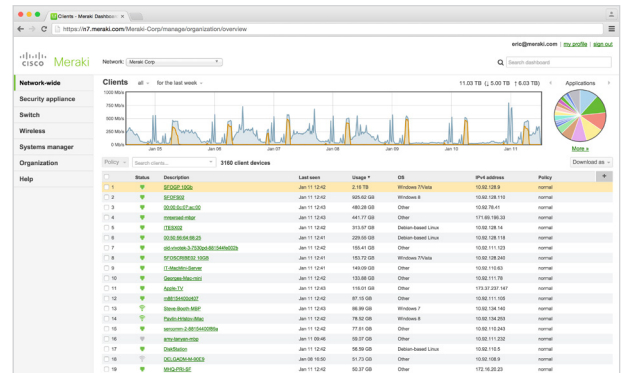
Clients - Meraki Dashboard

https://n7.meraki.com/Meraki-Corp/manage/organization/overview

eric@meraki.com | my profile | sign out

cisco Meraki

Network: Meraki Corp

Search dashboard

Network-wide
Security appliance
Switch
Wireless
Systems manager
Organization
Help

Clients all for the last week 11.03 TB (↓ 5.00 TB ↑ 6.03 TB) Applications

1000 Mb/s
750 Mb/s
500 Mb/s
250 Mb/s
0 Mb/s

Jan 05 Jan 06 Jan 07 Jan 08 Jan 09 Jan 10 Jan 11

More »

Policy Search clients... 3160 client devices Download as

| | | Status | Description | Last seen | Usage ▼ | OS | IPv4 address | Policy |
|---|---|---|---|---|---|---|---|---|
| | 1 | | SFDGP 10Gb | Jan 11 12:42 | 2.18 TB | Windows 7/Vista | 10.92.128.9 | normal |
| | 2 | | SFDF502 | Jan 11 12:43 | 925.62 GB | Windows 8 | 10.92.128.110 | normal |
| | 3 | | 00:00:5c:07:ac:00 | Jan 11 12:43 | 480.28 GB | Other | 10.92.78.41 | normal |
| | 4 | | mreenaid-mbgr | Jan 11 12:43 | 441.77 GB | Other | 171.60.180.33 | normal |
| | 5 | | ITE6003 | Jan 11 12:43 | 313.57 GB | Windows 7/Vista | 10.92.128.90 | normal |
| | 6 | | 00:50:56:84:66:25 | Jan 11 12:41 | 229.95 GB | Debian-based Linux | 10.92.128.119 | normal |
| | 7 | | old-vmotek-3-7530pd-88154446052b | Jan 11 12:43 | 155.41 GB | Other | 10.92.110.123 | normal |
| | 8 | | SFOSCRIBE02 10GB | Jan 11 12:43 | 153.72 GB | Windows 7/Vista | 10.92.128.51 | normal |
| | 9 | | IT-MacMini-Server | Jan 11 12:41 | 149.09 GB | Other | 10.92.110.63 | normal |
| | 10 | | Georges-Mac-mini | Jan 11 12:43 | 133.88 GB | Other | 10.92.111.76 | normal |
| | 11 | | Apple-TV | Jan 11 12:43 | 116.01 GB | Other | 173.37.257.147 | normal |
| | 12 | | m88154400dd37 | Jan 11 12:43 | 87.15 GB | Other | 10.92.111.65 | normal |
| | 13 | | Steve-Booth-MBP | Jan 11 12:43 | 86.99 GB | Windows 7 | 10.92.134.140 | normal |
| | 14 | | Pavlin-Hristov-iMac | Jan 11 12:43 | 78.52 GB | Windows 8 | 10.92.134.253 | normal |
| | 15 | | sencomm-2-88154400bba | Jan 11 12:41 | 77.61 GB | Other | 10.92.110.243 | normal |
| | 16 | | amy-banyan-mbp | Jan 11 09:46 | 59.37 GB | Other | 10.92.111.232 | normal |
| | 17 | | DiskStation | Jan 11 12:43 | 56.59 GB | Debian-based Linux | 10.92.110.5 | normal |
| | 18 | | DELGADO-M-90E9 | Jan 08 15:50 | 51.73 GB | Other | 10.92.109.9 | normal |
| | 19 | | MHQ-PRI-ST | Jan 11 12:43 | 50.37 GB | Other | 172.16.20.23 | normal |